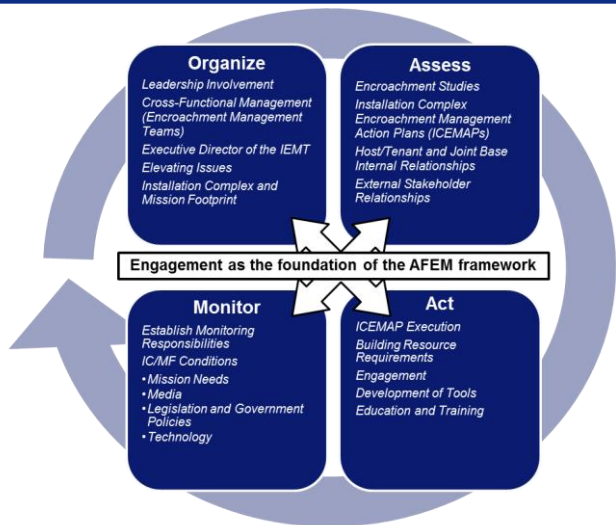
Organize

Leadership Involvement

Cross-Functional Management (Encroachment Management Teams)

Executive Director of the IEMT

Elevating Issues

Installation Complex and Mission Footprint

Assess

Encroachment Studies

Installation Complex Encroachment Management Action Plans (ICEMAPs)

Host/Tenant and Joint Base Internal Relationships

External Stakeholder Relationships

Engagement as the foundation of the AFEM framework

Monitor

Establish Monitoring Responsibilities

IC/MF Conditions

• Mission Needs
• Media
• Legislation and Government Policies
• Technology

Act

ICEMAP Execution

Building Resource Requirements

Engagement

Development of Tools

Education and Training